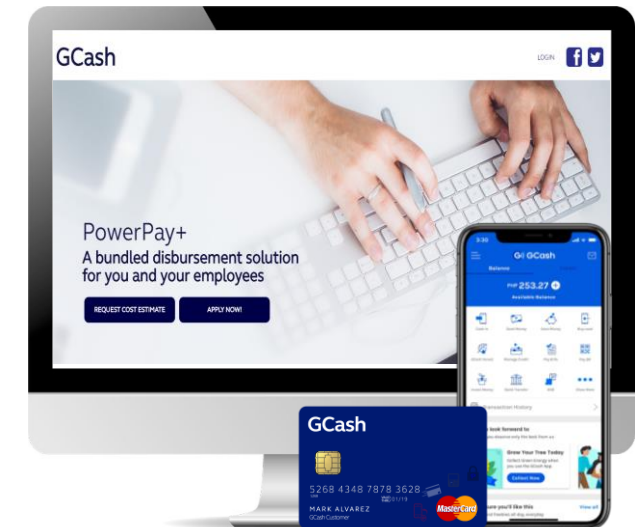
GCash

LOGIN

PowerPay+

A bundled disbursement solution for you and your employees

REQUEST COST ESTIMATE

APPLY NOW!

3:30

G GCash

Balance

PHP 253.27

Available Balance

Transaction History

GCash

5268 4348 7878 3628

MARK ALVAREZ

GCash Customer

MasterCard